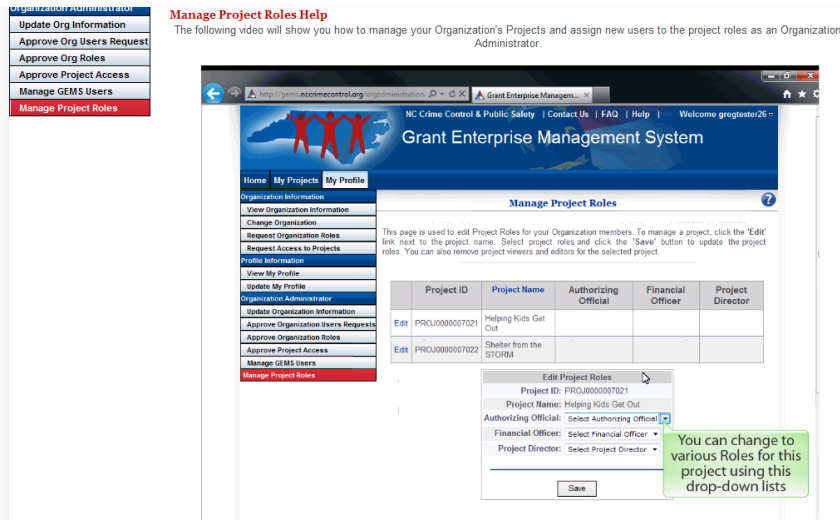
Organization Administrator
Update Org Information
Approve Org Users Request
Approve Org Roles
Approve Project Access
Manage GEMS Users
Manage Project Roles

Manage Project Roles Help

The following video will show you how to manage your Organization's Projects and assign new users to the project roles as an Organization Administrator.

http://gems.nccrimecontrol.org/orgadministration
Grant Enterprise Managem...

NC Crime Control & Public Safety | Contact Us | FAQ | Help | Welcome gregtester26

Grant Enterprise Management System

Home | My Projects | My Profile

Organization Information
View Organization Information
Change Organization
Request Organization Roles
Request Access to Projects
Profile Information
View My Profile
Update My Profile
Organization Administrator
Update Organization Information
Approve Organization Users Requests
Approve Organization Roles
Approve Project Access
Manage GEMS Users
Manage Project Roles

Manage Project Roles

This page is used to edit Project Roles for your Organization members. To manage a project, click the 'Edit' link next to the project name. Select project roles and click the "Save" button to update the project roles. You can also remove project viewers and editors for the selected project.

| | Project ID | Project Name | Authorizing Official | Financial Officer | Project Director |
|---|---|---|---|---|---|
| Edit | PROJ0000007021 | Helping Kids Get Out | | | |
| Edit | PROJ0000007022 | Shelter from the STORM | | | |

Edit Project Roles
Project ID: PROJ0000007021
Project Name: Helping Kids Get Out
Authorizing Official: Select Authorizing Official
Financial Officer: Select Financial Officer
Project Director: Select Project Director
Save

You can change to various Roles for this project using this drop-down lists